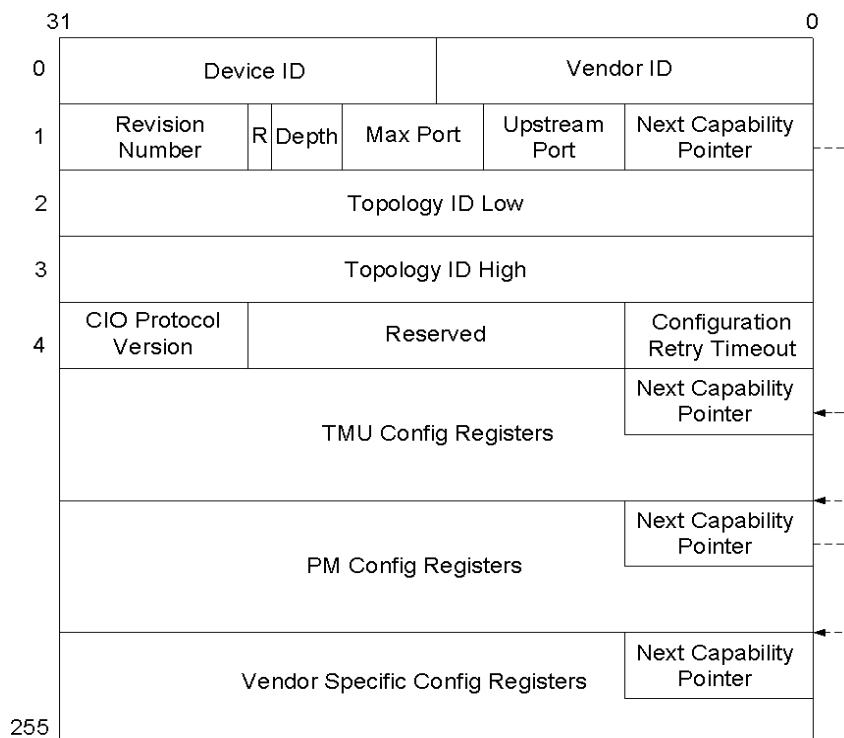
31 0

0 Device ID Vendor ID

1 Revision Number R Depth Max Port Upstream Port Next Capability Pointer

2 Topology ID Low

3 Topology ID High

4 CIO Protocol Version Reserved Configuration Retry Timeout

Next Capability Pointer

TMU Config Registers

Next Capability Pointer

PM Config Registers

Next Capability Pointer

Vendor Specific Config Registers

255